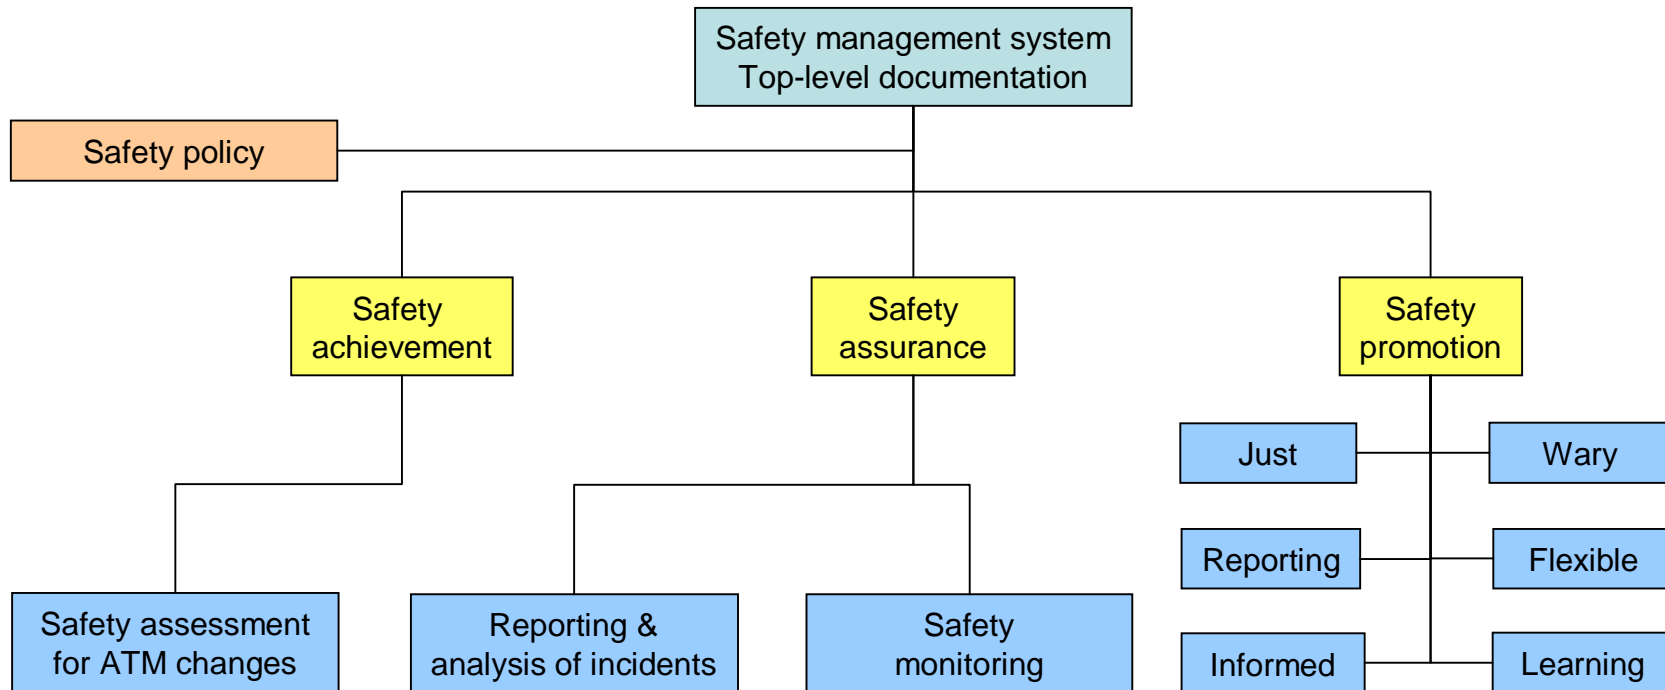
Safety management system
Top-level documentation

Safety policy

Safety achievement

Safety assurance

Safety promotion

Just

Wary

Reporting

Flexible

Informed

Learning

Safety assessment for ATM changes

Reporting & analysis of incidents

Safety monitoring